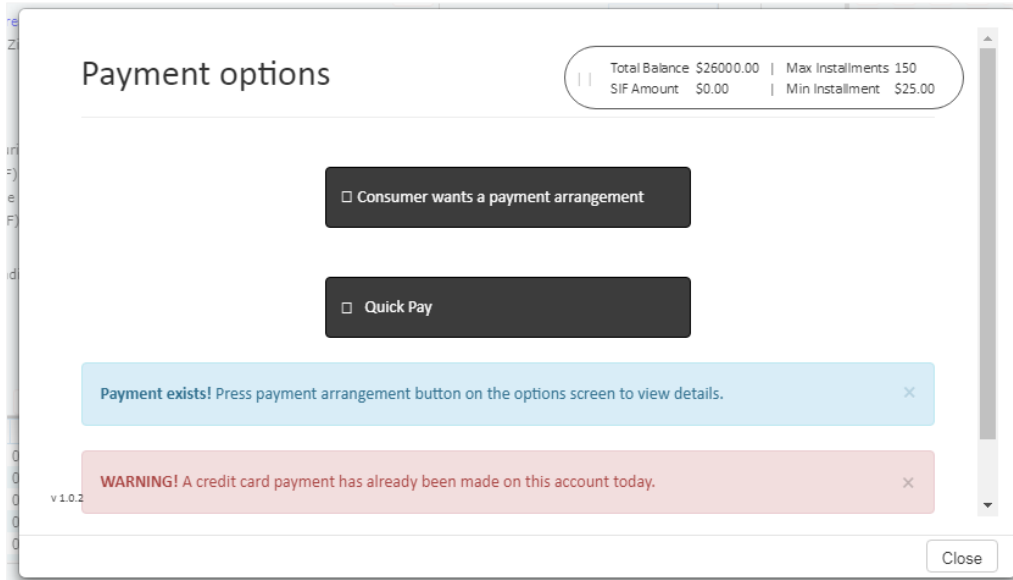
Payment options

Total Balance $26000.00 | Max Installments 150
SIF Amount $0.00 | Min Installment $25.00

☐ Consumer wants a payment arrangement

☐ Quick Pay

**Payment exists!** Press payment arrangement button on the options screen to view details. ×

**WARNING!** A credit card payment has already been made on this account today. ×

v 1.0.2

Close